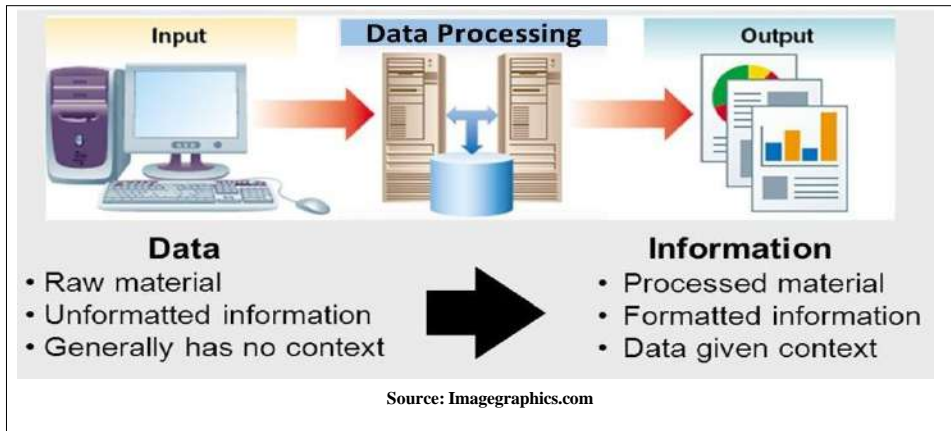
Input

Data Processing

Output

Data
• Raw material
• Unformatted information
• Generally has no context

Information
• Processed material
• Formatted information
• Data given context

Source: Imagegraphics.com